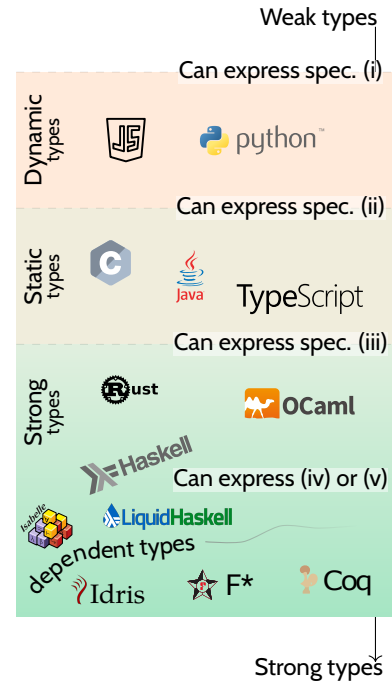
Weak types

Can express spec. (i)

Dynamic types

JS

python™

Can express spec. (ii)

Static types

C

Java

TypeScript

Can express spec. (iii)

Strong types

Rust

OCaml

Haskell

Can express (iv) or (v)

Isabelle

LiquidHaskell

dependent types

Idris

F*

Coq

Strong types